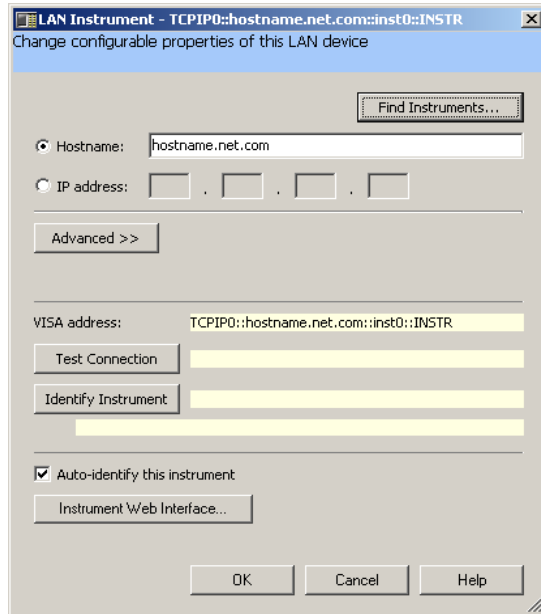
LAN Instrument - TCPIP0::hostname.net.com::inst0::INSTR
Change configurable properties of this LAN device

Find Instruments...

Hostname: hostname.net.com

IP address: . . .

Advanced >>

VISA address: TCPIP0::hostname.net.com::inst0::INSTR

Test Connection

Identify Instrument

Auto-identify this instrument

Instrument Web Interface...

OK Cancel Help